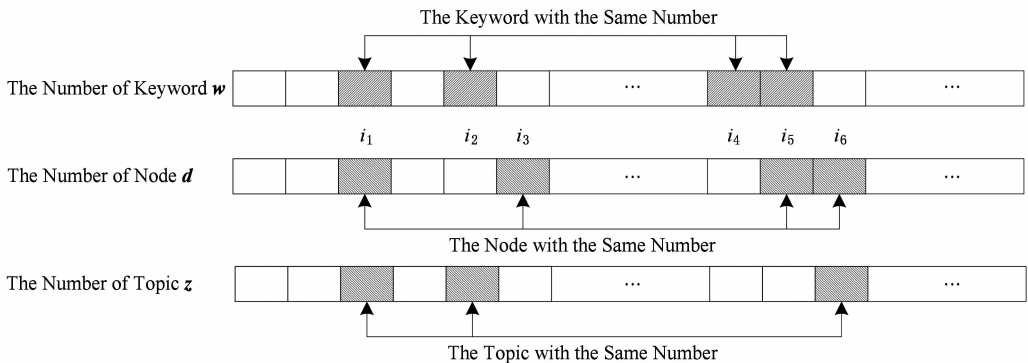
The Keyword with the Same Number

The Number of Keyword $\boldsymbol{w}$

…

…

$i_1$ $i_2$ $i_3$ $i_4$ $i_5$ $i_6$

The Number of Node $\boldsymbol{d}$

…

…

The Node with the Same Number

The Number of Topic $\boldsymbol{z}$

…

…

The Topic with the Same Number